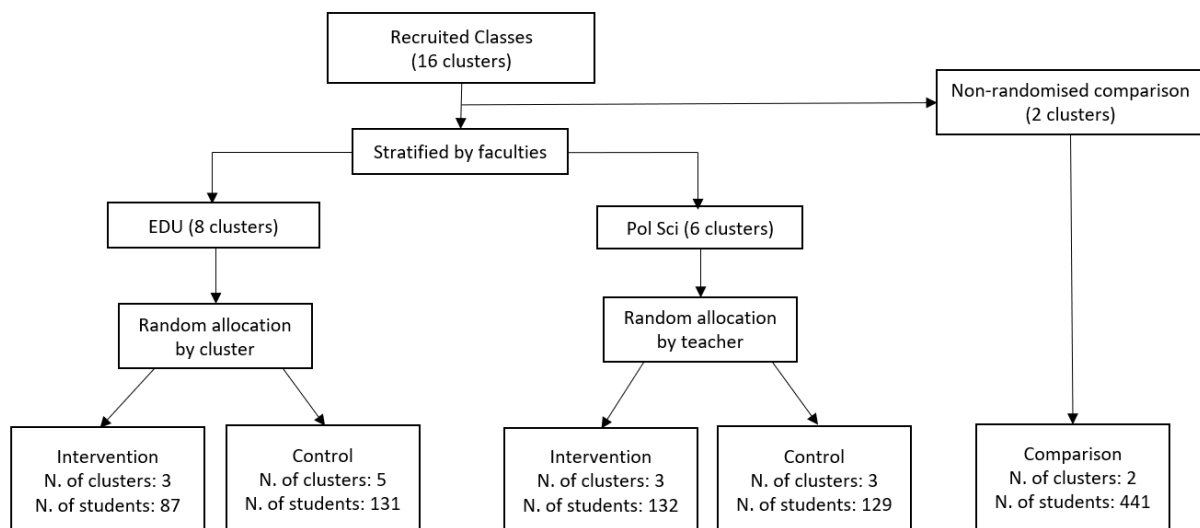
Recruited Classes
(16 clusters)

Non-randomised comparison
(2 clusters)

Stratified by faculties

EDU (8 clusters)

Pol Sci (6 clusters)

Random allocation
by cluster

Random allocation
by teacher

Intervention
N. of clusters: 3
N. of students: 87

Control
N. of clusters: 5
N. of students: 131

Intervention
N. of clusters: 3
N. of students: 132

Control
N. of clusters: 3
N. of students: 129

Comparison
N. of clusters: 2
N. of students: 441